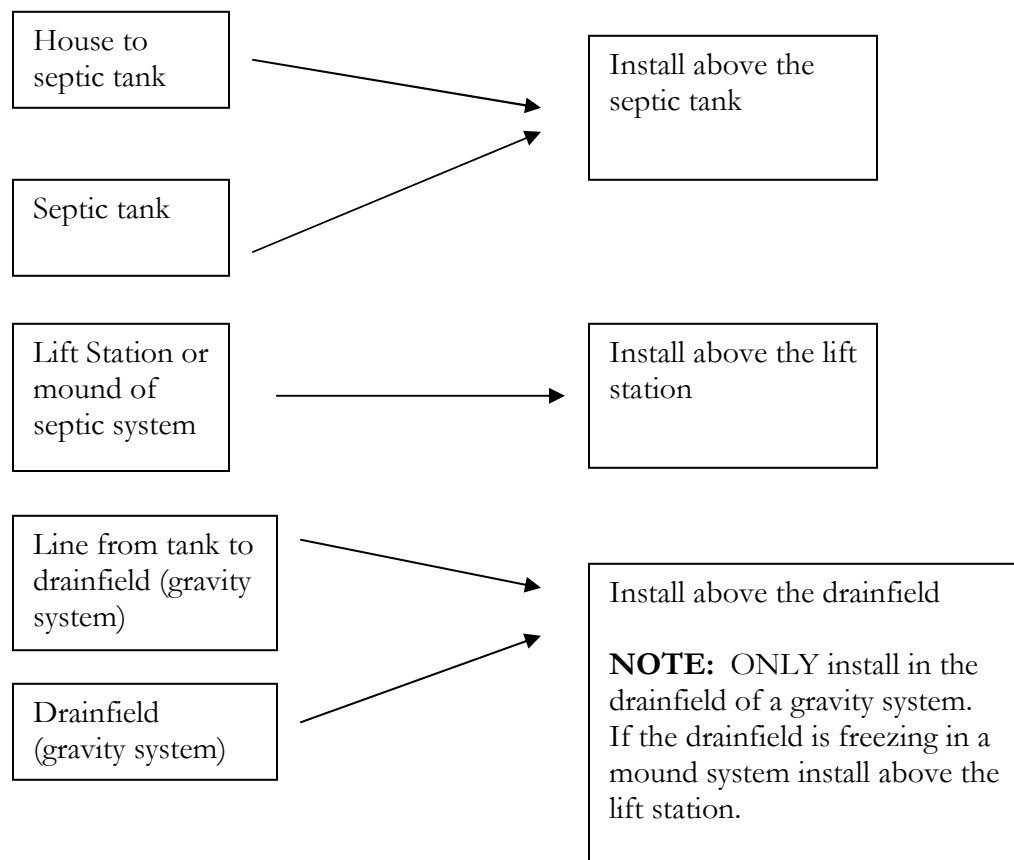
House to septic tank

Install above the septic tank

Septic tank

Lift Station or mound of septic system

Install above the lift station

Line from tank to drainfield (gravity system)

Install above the drainfield

**NOTE:** ONLY install in the drainfield of a gravity system. If the drainfield is freezing in a mound system install above the lift station.

Drainfield (gravity system)